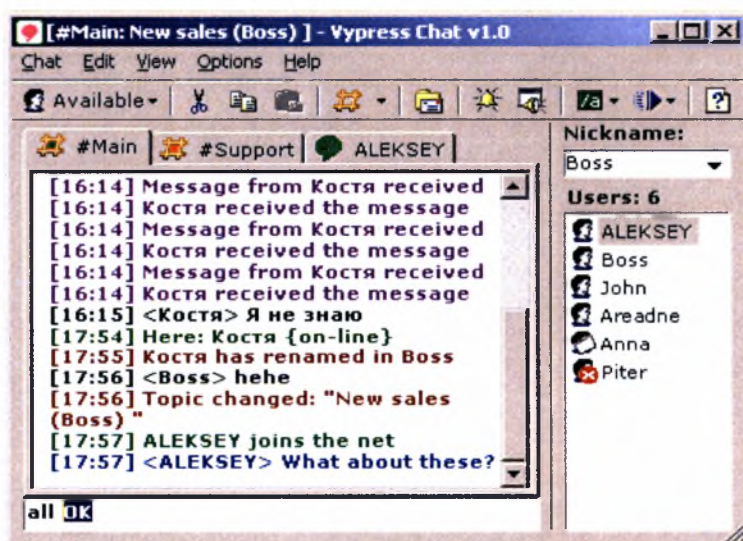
[#Main: New sales (Boss) ] - Vypress Chat v1.0

Chat Edit View Options Help

Available

#Main #Support ALEKSEY

Nickname:
Boss

Users: 6
ALEKSEY
Boss
John
Areadne
Anna
Piter

[16:14] Message from Костя received
[16:14] Костя received the message
[16:14] Message from Костя received
[16:14] Костя received the message
[16:14] Message from Костя received
[16:14] Костя received the message
[16:15] <Костя> Я не знаю
[17:54] Here: Костя {on-line}
[17:55] Костя has renamed in Boss
[17:56] <Boss> hehe
[17:56] Topic changed: "New sales (Boss) "
[17:57] ALEKSEY joins the net
[17:57] <ALEKSEY> What about these?

all OK